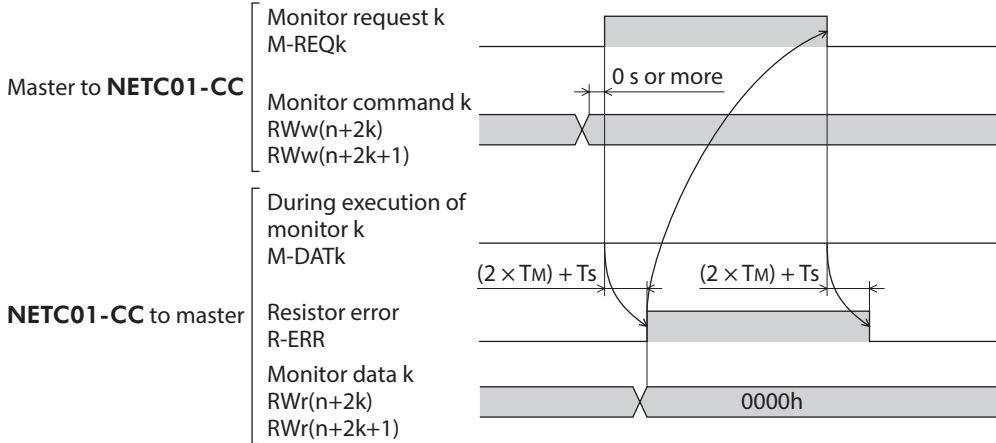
Master to **NETC01-CC**

Monitor request k
M-REQk

0 s or more

Monitor command k
RWw(n+2k)
RWw(n+2k+1)

**NETC01-CC** to master

During execution of monitor k
M-DATk

$(2 \times T_M) + Ts$

$(2 \times T_M) + Ts$

Resistor error
R-ERR

Monitor data k
RWr(n+2k)
RWr(n+2k+1)

0000h